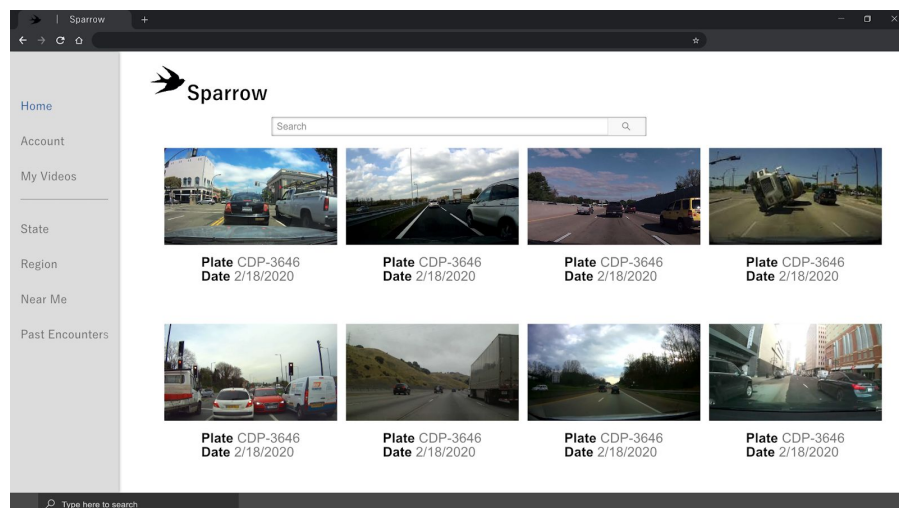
Sparrow +

Home
Account
My Videos

State
Region
Near Me
Past Encounters

Sparrow

Search

Plate CDP-3646
Date 2/18/2020

Plate CDP-3646
Date 2/18/2020

Plate CDP-3646
Date 2/18/2020

Plate CDP-3646
Date 2/18/2020

Plate CDP-3646
Date 2/18/2020

Plate CDP-3646
Date 2/18/2020

Plate CDP-3646
Date 2/18/2020

Plate CDP-3646
Date 2/18/2020

Type here to search